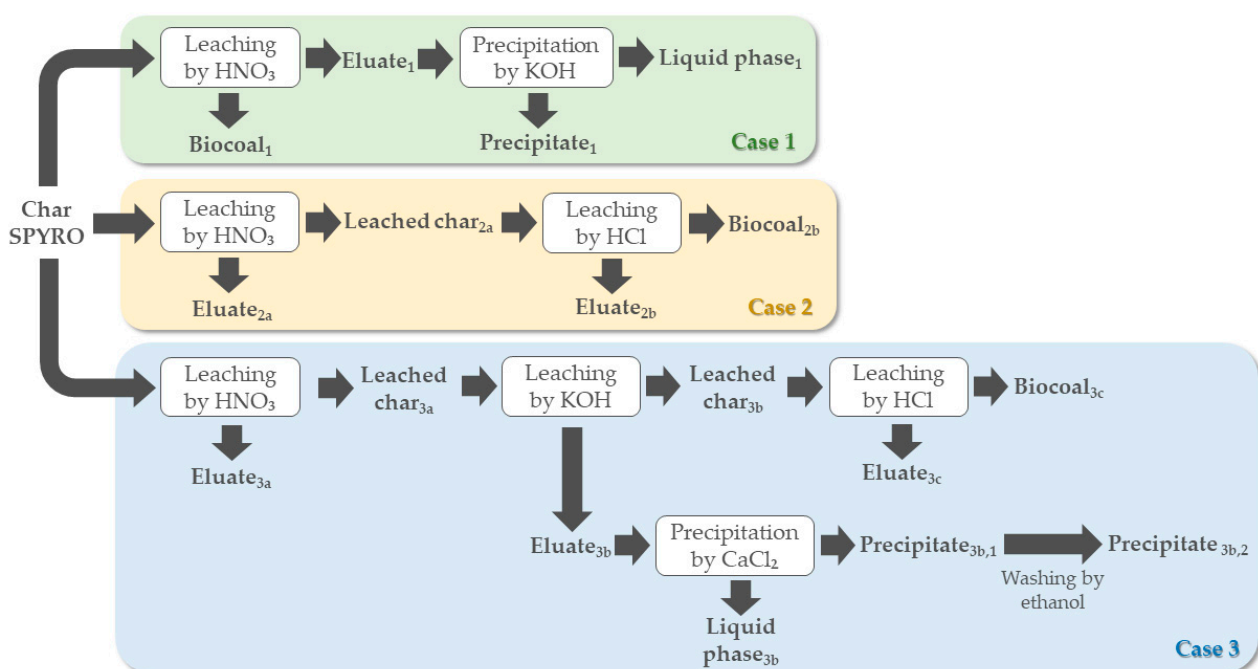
Leaching by $HNO_3$

Eluate$_1$

Precipitation by KOH

Liquid phase$_1$

Biocoal$_1$

Precipitate$_1$

Case 1

Char SPYRO

Leaching by $HNO_3$

Leached char$_{2a}$

Leaching by HCl

Biocoal$_{2b}$

Eluate$_{2a}$

Eluate$_{2b}$

Case 2

Leaching by $HNO_3$

Leached char$_{3a}$

Leaching by KOH

Leached char$_{3b}$

Leaching by HCl

Biocoal$_{3c}$

Eluate$_{3a}$

Eluate$_{3c}$

Eluate$_{3b}$

Precipitation by $CaCl_2$

Precipitate$_{3b,1}$

Precipitate$_{3b,2}$

Washing by ethanol

Liquid phase$_{3b}$

Case 3